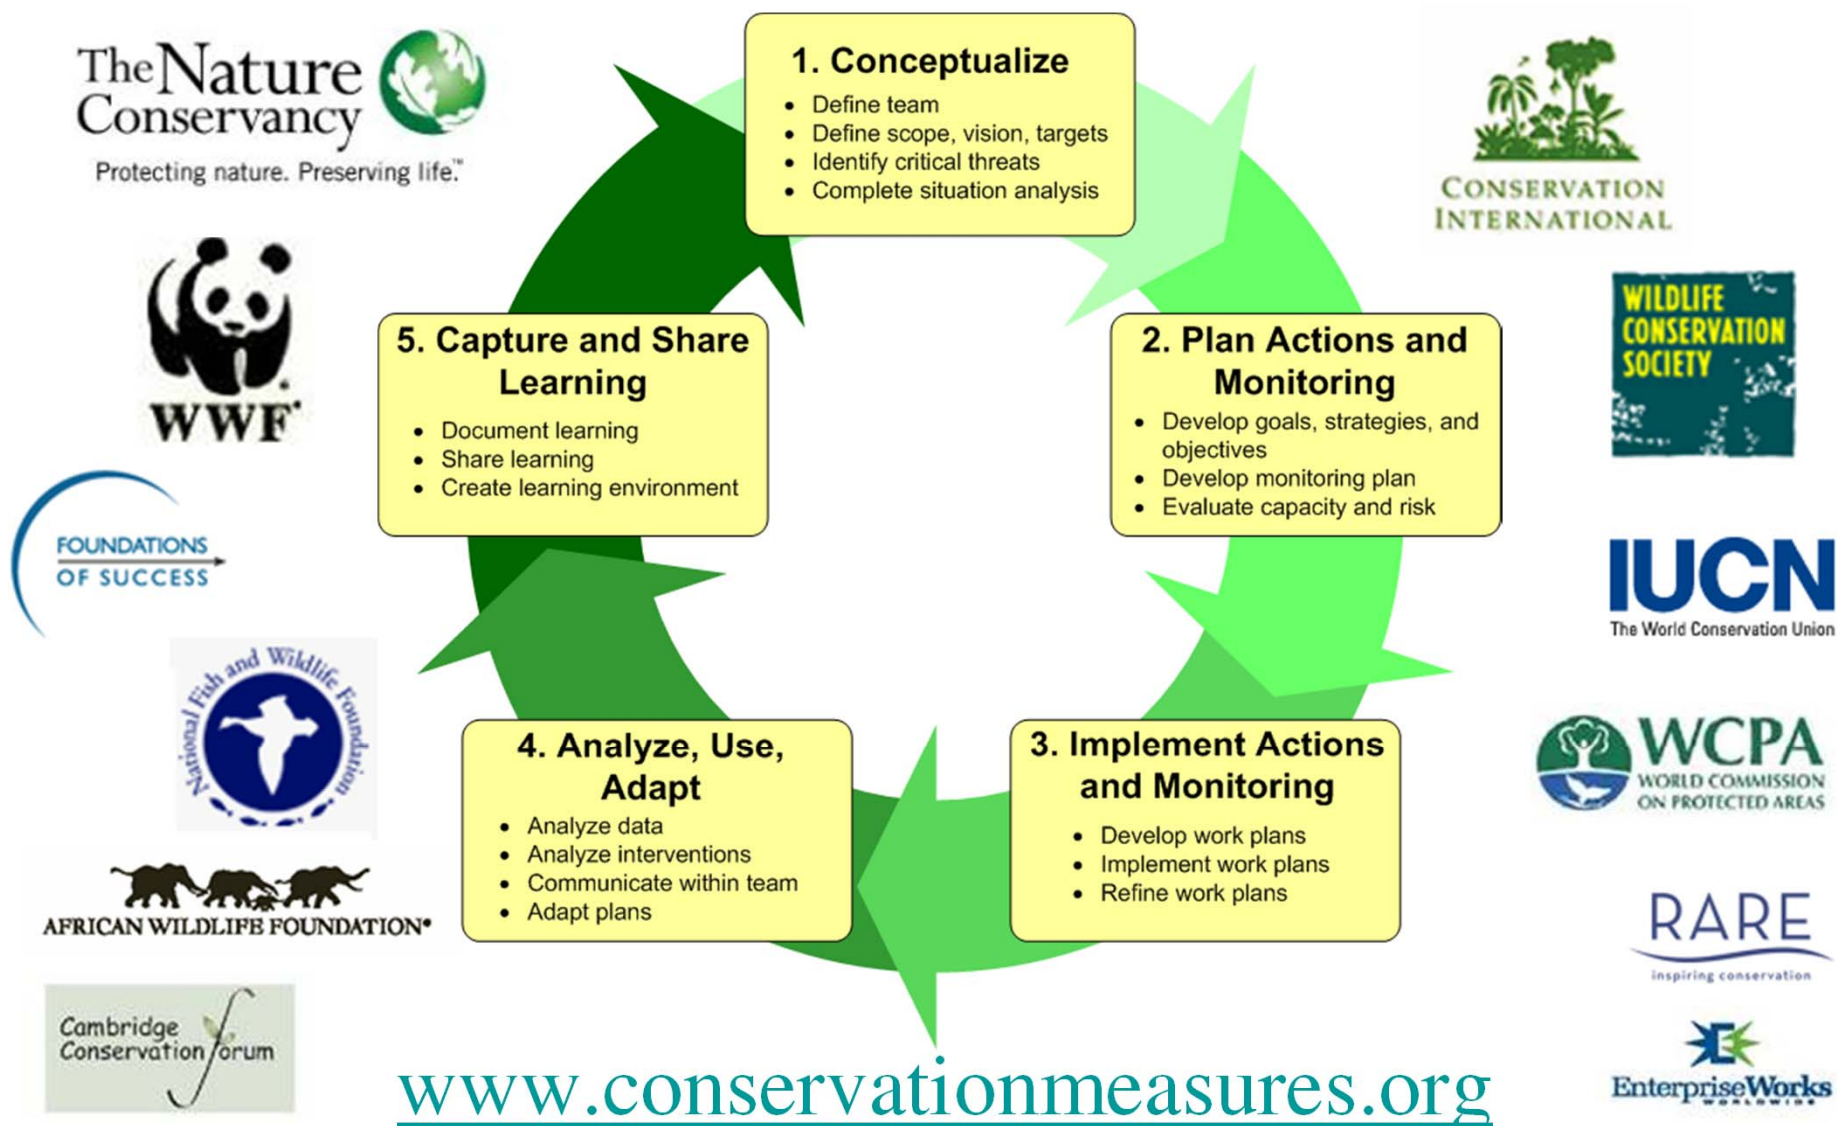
The Nature Conservancy
Protecting nature. Preserving life.™

WWF

FOUNDATIONS OF SUCCESS

National Fish and Wildlife Foundation

AFRICAN WILDLIFE FOUNDATION®

Cambridge Conservation Forum

1. Conceptualize
• Define team
• Define scope, vision, targets
• Identify critical threats
• Complete situation analysis

2. Plan Actions and Monitoring
• Develop goals, strategies, and objectives
• Develop monitoring plan
• Evaluate capacity and risk

3. Implement Actions and Monitoring
• Develop work plans
• Implement work plans
• Refine work plans

4. Analyze, Use, Adapt
• Analyze data
• Analyze interventions
• Communicate within team
• Adapt plans

5. Capture and Share Learning
• Document learning
• Share learning
• Create learning environment

CONSERVATION INTERNATIONAL

WILDLIFE CONSERVATION SOCIETY

IUCN
The World Conservation Union

WCPA
WORLD COMMISSION ON PROTECTED AREAS

RARE
inspiring conservation

EnterpriseWorks
WORLDWIDE

www.conservationmeasures.org